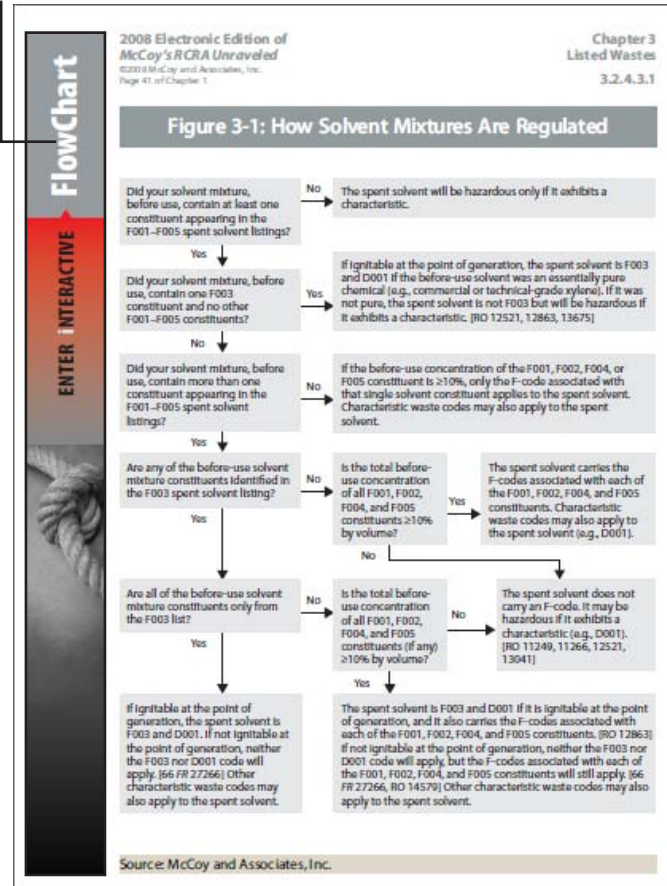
FlowChart

ENTER INTERACTIVE

2008 Electronic Edition of
McCoy's RCRA Unraveled
©2008 McCoy and Associates, Inc.
Page 41 of Chapter 1

Chapter 3
Listed Wastes
3.2.4.3.1

Figure 3-1: How Solvent Mixtures Are Regulated

Did your solvent mixture, before use, contain at least one constituent appearing in the F001–F005 spent solvent listings?

No

The spent solvent will be hazardous only if it exhibits a characteristic.

Yes

Did your solvent mixture, before use, contain one F003 constituent and no other F001–F005 constituents?

Yes

If ignitable at the point of generation, the spent solvent is F003 and D001 if the before-use solvent was an essentially pure chemical (e.g., commercial or technical-grade xylene). If it was not pure, the spent solvent is not F003 but will be hazardous if it exhibits a characteristic. [RO 12521, 12863, 13675]

No

Did your solvent mixture, before use, contain more than one constituent appearing in the F001–F005 spent solvent listings?

No

If the before-use concentration of the F001, F002, F004, or F005 constituent is ≥10%, only the F-code associated with that single solvent constituent applies to the spent solvent. Characteristic waste codes may also apply to the spent solvent.

Yes

Are any of the before-use solvent mixture constituents identified in the F003 spent solvent listing?

No

Is the total before-use concentration of all F001, F002, F004, and F005 constituents ≥10% by volume?

Yes

The spent solvent carries the F-codes associated with each of the F001, F002, F004, and F005 constituents. Characteristic waste codes may also apply to the spent solvent (e.g., D001).

Yes

No

Are all of the before-use solvent mixture constituents only from the F003 list?

No

Is the total before-use concentration of all F001, F002, F004, and F005 constituents (if any) ≥10% by volume?

No

The spent solvent does not carry an F-code. It may be hazardous if it exhibits a characteristic (e.g., D001). [RO 11249, 11266, 12521, 13041]

Yes

Yes

If ignitable at the point of generation, the spent solvent is F003 and D001. If not ignitable at the point of generation, neither the F003 nor D001 code will apply. [66 FR 27266] Other characteristic waste codes may also apply to the spent solvent.

The spent solvent is F003 and D001 if it is ignitable at the point of generation, and it also carries the F-codes associated with each of the F001, F002, F004, and F005 constituents. [RO 12863] If not ignitable at the point of generation, neither the F003 nor D001 code will apply, but the F-codes associated with each of the F001, F002, F004, and F005 constituents will still apply. [66 FR 27266, RO 14579] Other characteristic waste codes may also apply to the spent solvent.

Source: McCoy and Associates, Inc.